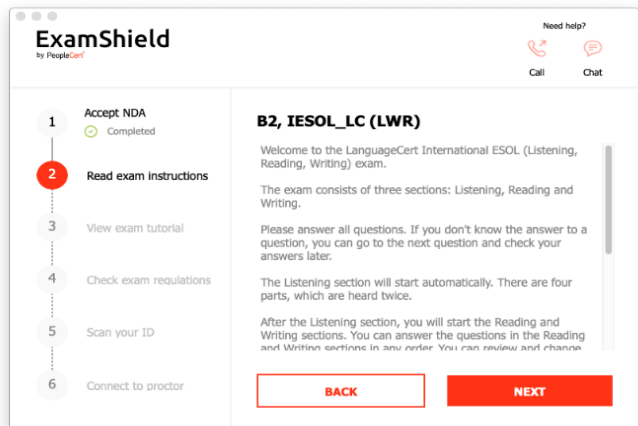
ExamShield
by PeopleCert

Need help?

Call

Chat

1 Accept NDA
Completed

2 Read exam instructions

3 View exam tutorial

4 Check exam regulations

5 Scan your ID

6 Connect to proctor

B2, IESOL_LC (LWR)

Welcome to the LanguageCert International ESOL (Listening, Reading, Writing) exam.

The exam consists of three sections: Listening, Reading and Writing.

Please answer all questions. If you don't know the answer to a question, you can go to the next question and check your answers later.

The Listening section will start automatically. There are four parts, which are heard twice.

After the Listening section, you will start the Reading and Writing sections. You can answer the questions in the Reading and Writing sections in any order. You can review and change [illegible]

BACK

NEXT